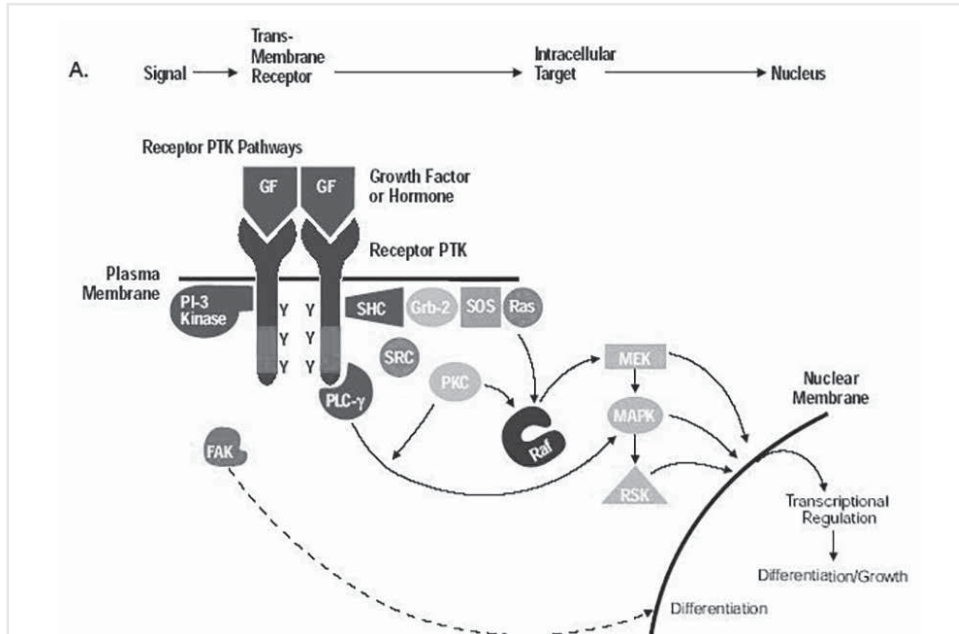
A.

Signal → Trans-Membrane Receptor → Intracellular Target → Nucleus

Receptor PTK Pathways

GF GF

Growth Factor or Hormone

Receptor PTK

Plasma Membrane

PI-3 Kinase

Y Y
Y Y
Y Y

SHC Grb-2 SOS Ras

SRC

PKC

PLC-γ

FAK

Raf

MEK

MAPK

RSK

Nuclear Membrane

Transcriptional Regulation

Differentiation/Growth

Differentiation